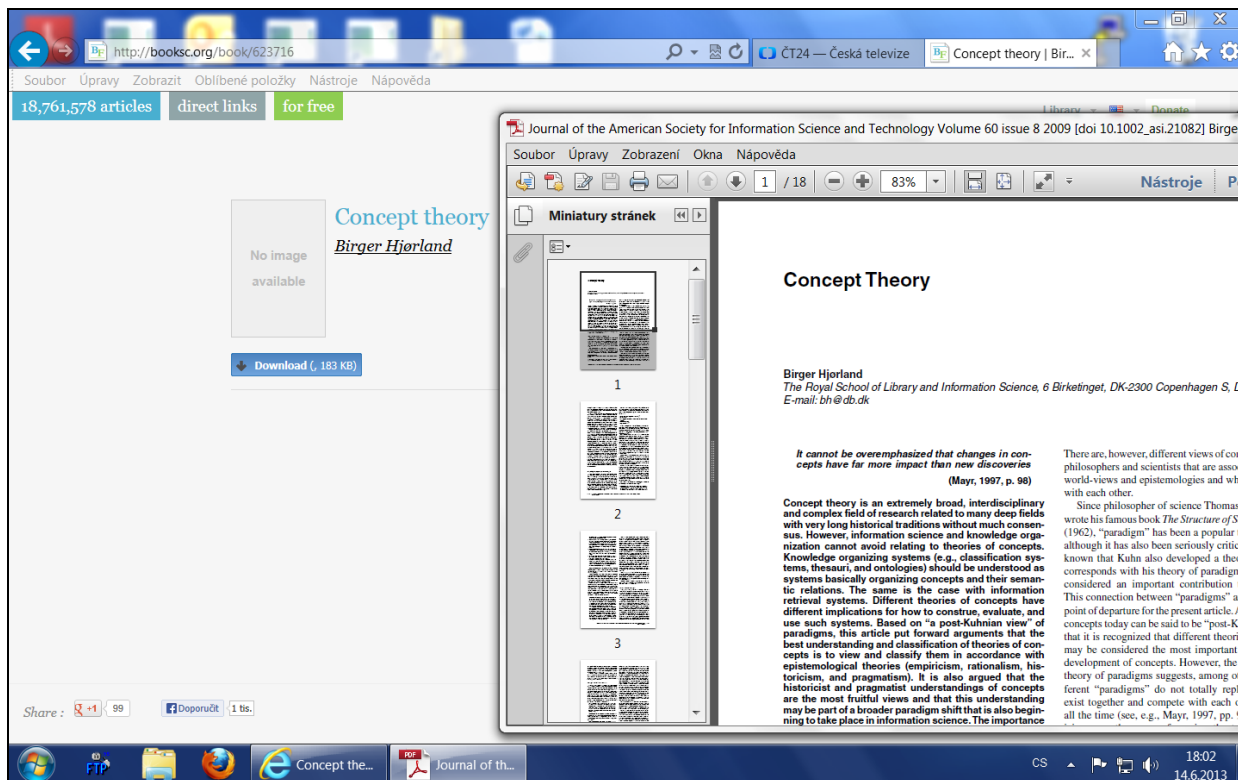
http://booksc.org/book/623716

ČT24 — Česká televize

Concept theory | Bir...

Soubor Úpravy Zobrazit Oblíbené položky Nástroje Nápověda

18,761,578 articles direct links for free

Library Donate

Concept theory
Birger Hjørland

No image available

Download (, 183 KB)

Share : +1 99 Doporučit 1 tis.

Journal of the American Society for Information Science and Technology Volume 60 issue 8 2009 [doi 10.1002_asi.21082] Birger

Soubor Úpravy Zobrazení Okna Nápověda

1 / 18 83% Nástroje

Miniatury stránek

1

2

3

Concept Theory

Birger Hjørland
The Royal School of Library and Information Science, 6 Birketinget, DK-2300 Copenhagen S, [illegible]
E-mail: bh@db.dk

It cannot be overemphasized that changes in concepts have far more impact than new discoveries
(Mayr, 1997, p. 98)

Concept theory is an extremely broad, interdisciplinary and complex field of research related to many deep fields with very long historical traditions without much consensus. However, information science and knowledge organization cannot avoid relating to theories of concepts. Knowledge organizing systems (e.g., classification systems, thesauri, and ontologies) should be understood as systems basically organizing concepts and their semantic relations. The same is the case with information retrieval systems. Different theories of concepts have different implications for how to construe, evaluate, and use such systems. Based on "a post-Kuhnian view" of paradigms, this article put forward arguments that the best understanding and classification of theories of concepts is to view and classify them in accordance with epistemological theories (empiricism, rationalism, historicism, and pragmatism). It is also argued that the historicist and pragmatist understandings of concepts are the most fruitful views and that this understanding may be part of a broader paradigm shift that is also beginning to take place in information science. The importance

There are, however, different views of co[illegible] philosophers and scientists that are asso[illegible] world-views and epistemologies and wh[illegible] with each other.

Since philosopher of science Thomas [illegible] wrote his famous book The Structure of S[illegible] (1962), "paradigm" has been a popular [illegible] although it has also been seriously critic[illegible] known that Kuhn also developed a the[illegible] corresponds with his theory of paradigm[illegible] considered an important contribution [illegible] This connection between "paradigms" a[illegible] point of departure for the present article. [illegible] concepts today can be said to be "post-K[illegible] that it is recognized that different theori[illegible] may be considered the most important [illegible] development of concepts. However, the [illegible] theory of paradigms suggests, among o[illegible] ferent "paradigms" do not totally repl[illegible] exist together and compete with each o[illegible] all the time (see, e.g., Mayr, 1997, pp. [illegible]

FTP Concept the... Journal of th... CS 18:02 14.6.2013